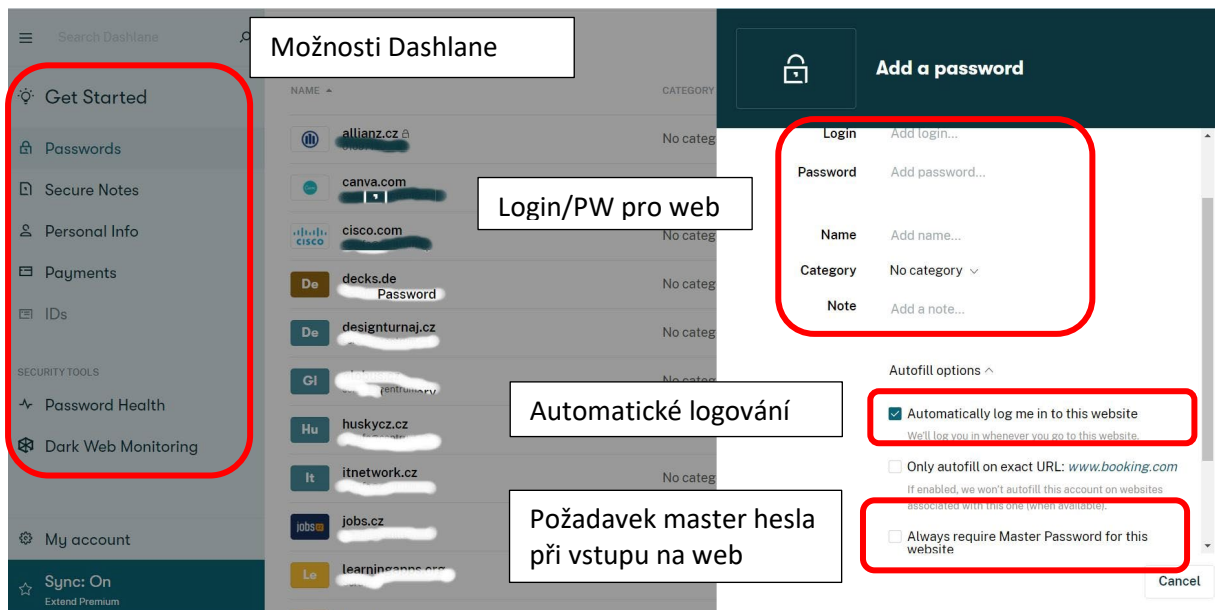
Search Dashlane

Možnosti Dashlane

Get Started

Passwords

Secure Notes

Personal Info

Payments

IDs

SECURITY TOOLS

Password Health

Dark Web Monitoring

My account

Sync: On
Extend Premium

NAME

CATEGORY

allianz.cz

No categ

canva.com

cisco.com

No categ

De decks.de
Password

No categ

De designturnaj.cz

No categ

Gl

No categ

Hu huskycz.cz

It itnetwork.cz

No categ

jobs.cz

Le learningapps.org

Login/PW pro web

Automatické logování

Požadavek master hesla při vstupu na web

Add a password

Login Add login...

Password Add password...

Name Add name...

Category No category

Note Add a note...

Autofill options

Automatically log me in to this website
We'll log you in whenever you go to this website.

Only autofill on exact URL: www.booking.com
If enabled, we won't autofill this account on websites associated with this one (when available).

Always require Master Password for this website

Cancel